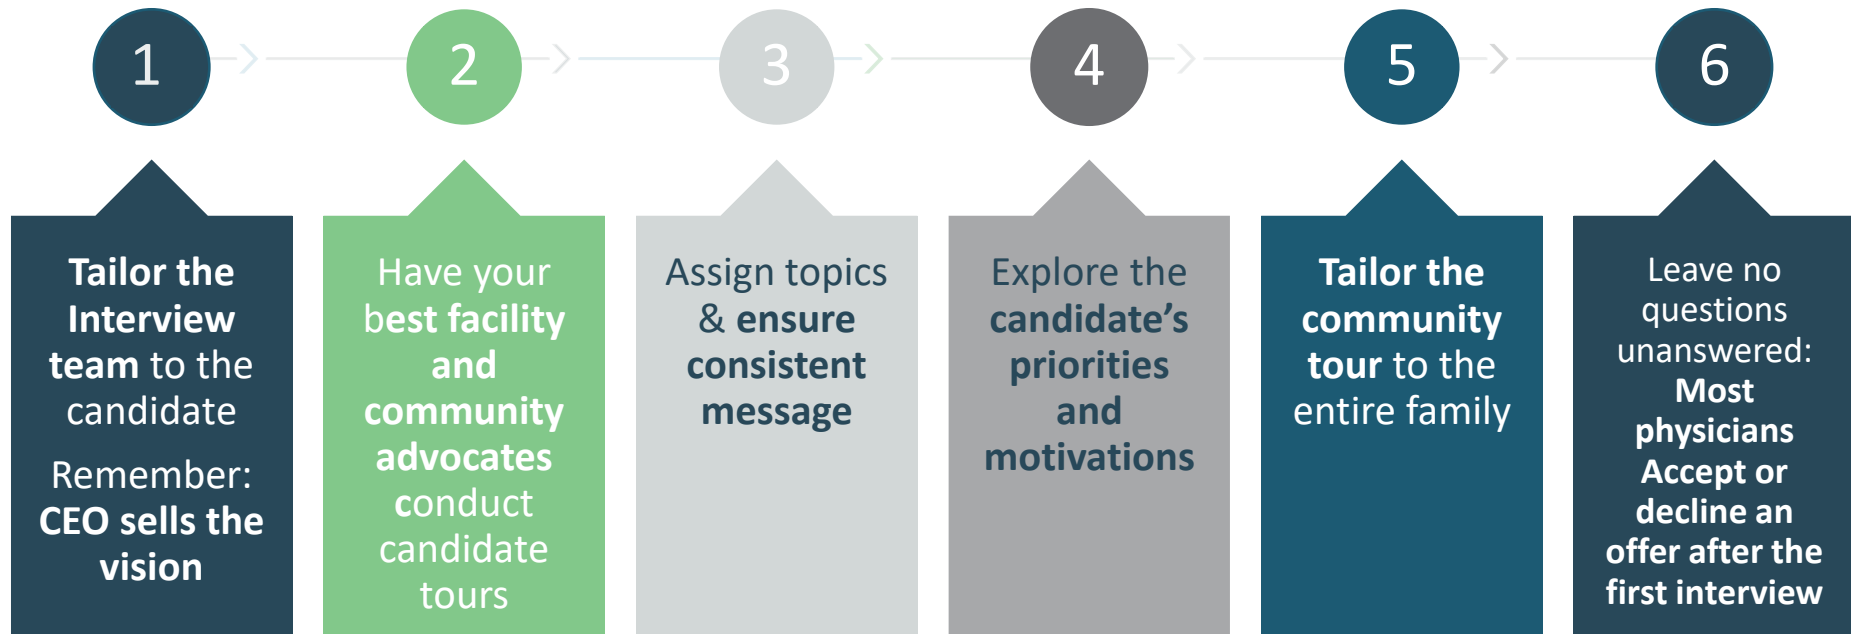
1

Tailor the Interview team to the candidate

Remember: CEO sells the vision

2

Have your best facility and community advocates conduct candidate tours

3

Assign topics & ensure consistent message

4

Explore the candidate's priorities and motivations

5

Tailor the community tour to the entire family

6

Leave no questions unanswered: Most physicians Accept or decline an offer after the first interview